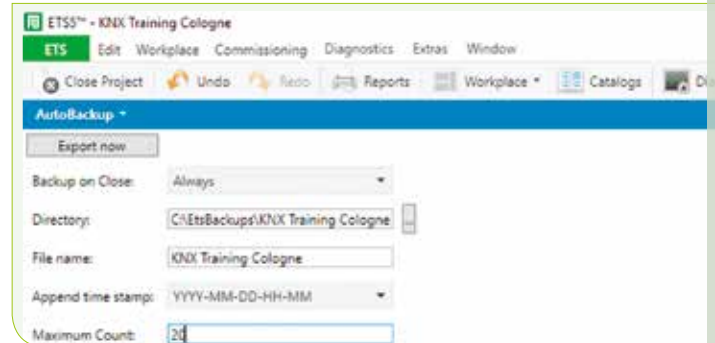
ETS5™ - KNX Training Cologne

ETS Edit Workplace Commissioning Diagnostics Extras Window

Close Project Undo Redo Reports Workplace Catalogs Di

AutoBackup

Export now

Backup on Close: Always

Directory: C:\EtsBackups\KNX Training Cologne ...

File name: KNX Training Cologne

Append time stamp: YYYY-MM-DD-HH-MM

Maximum Count: 20